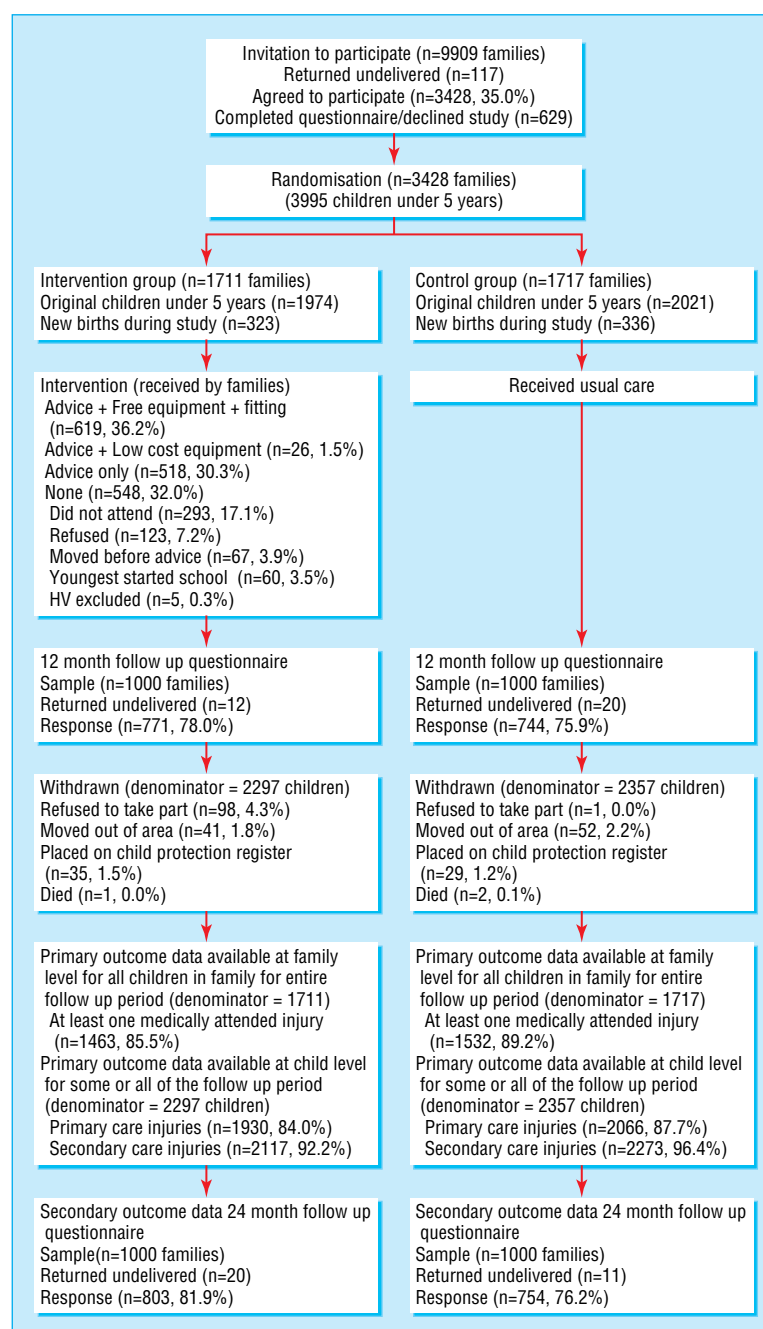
Invitation to participate (n=9909 families)
Returned undelivered (n=117)
Agreed to participate (n=3428, 35.0%)
Completed questionnaire/declined study (n=629)

Randomisation (n=3428 families)
(3995 children under 5 years)

Intervention group (n=1711 families)
Original children under 5 years (n=1974)
New births during study (n=323)

Intervention (received by families)
Advice + Free equipment + fitting (n=619, 36.2%)
Advice + Low cost equipment (n=26, 1.5%)
Advice only (n=518, 30.3%)
None (n=548, 32.0%)
Did not attend (n=293, 17.1%)
Refused (n=123, 7.2%)
Moved before advice (n=67, 3.9%)
Youngest started school (n=60, 3.5%)
HV excluded (n=5, 0.3%)

12 month follow up questionnaire
Sample (n=1000 families)
Returned undelivered (n=12)
Response (n=771, 78.0%)

Withdrawn (denominator = 2297 children)
Refused to take part (n=98, 4.3%)
Moved out of area (n=41, 1.8%)
Placed on child protection register (n=35, 1.5%)
Died (n=1, 0.0%)

Primary outcome data available at family level for all children in family for entire follow up period (denominator = 1711)
At least one medically attended injury (n=1463, 85.5%)
Primary outcome data available at child level for some or all of the follow up period (denominator = 2297 children)
Primary care injuries (n=1930, 84.0%)
Secondary care injuries (n=2117, 92.2%)

Secondary outcome data 24 month follow up questionnaire
Sample(n=1000 families)
Returned undelivered (n=20)
Response (n=803, 81.9%)

Control group (n=1717 families)
Original children under 5 years (n=2021)
New births during study (n=336)

Received usual care

12 month follow up questionnaire
Sample (n=1000 families)
Returned undelivered (n=20)
Response (n=744, 75.9%)

Withdrawn (denominator = 2357 children)
Refused to take part (n=1, 0.0%)
Moved out of area (n=52, 2.2%)
Placed on child protection register (n=29, 1.2%)
Died (n=2, 0.1%)

Primary outcome data available at family level for all children in family for entire follow up period (denominator = 1717)
At least one medically attended injury (n=1532, 89.2%)
Primary outcome data available at child level for some or all of the follow up period (denominator = 2357 children)
Primary care injuries (n=2066, 87.7%)
Secondary care injuries (n=2273, 96.4%)

Secondary outcome data 24 month follow up questionnaire
Sample (n=1000 families)
Returned undelivered (n=11)
Response (n=754, 76.2%)